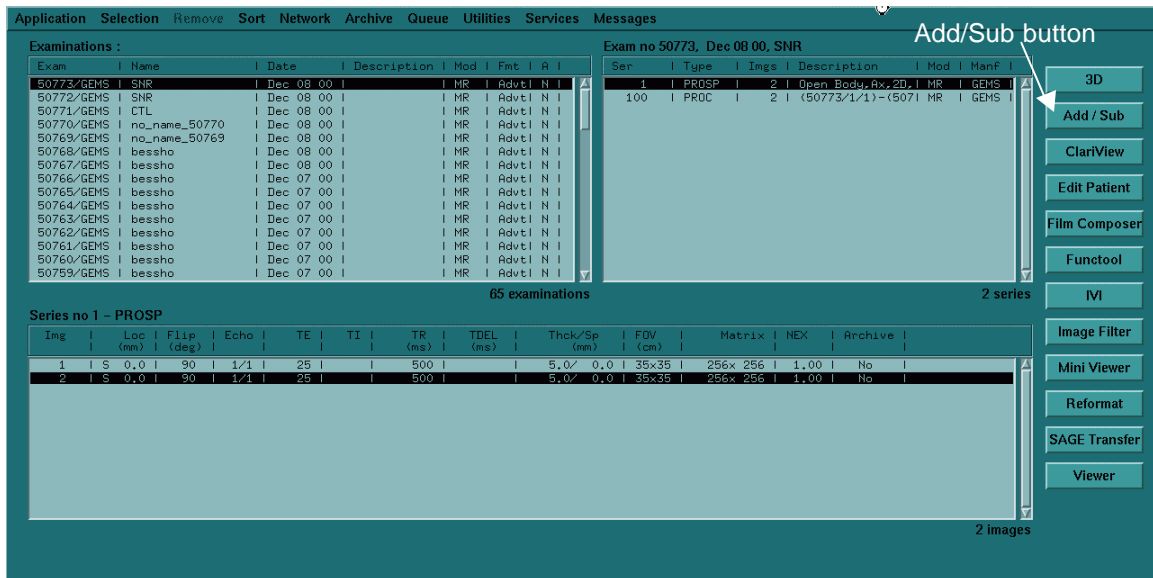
Application Selection Remove Sort Network Archive Queue Utilities Services Messages

Add/Sub button

Examinations :

| Exam | Name | Date | Description | Mod | Fmt | A |
|---|---|---|---|---|---|---|
| 50773/GEMS | SNR | Dec 08 00 | | MR | Advt | N |
| 50772/GEMS | SNR | Dec 08 00 | | MR | Advt | N |
| 50771/GEMS | CTL | Dec 08 00 | | MR | Advt | N |
| 50770/GEMS | no_name_50770 | Dec 08 00 | | MR | Advt | N |
| 50769/GEMS | no_name_50769 | Dec 08 00 | | MR | Advt | N |
| 50768/GEMS | bessho | Dec 08 00 | | MR | Advt | N |
| 50767/GEMS | bessho | Dec 08 00 | | MR | Advt | N |
| 50766/GEMS | bessho | Dec 07 00 | | MR | Advt | N |
| 50765/GEMS | bessho | Dec 07 00 | | MR | Advt | N |
| 50764/GEMS | bessho | Dec 07 00 | | MR | Advt | N |
| 50763/GEMS | bessho | Dec 07 00 | | MR | Advt | N |
| 50762/GEMS | bessho | Dec 07 00 | | MR | Advt | N |
| 50761/GEMS | bessho | Dec 07 00 | | MR | Advt | N |
| 50760/GEMS | bessho | Dec 07 00 | | MR | Advt | N |
| 50759/GEMS | bessho | Dec 07 00 | | MR | Advt | N |

65 examinations

Exam no 50773, Dec 08 00, SNR

| Ser | Type | Imgs | Description | Mod | Manf |
|---|---|---|---|---|---|
| 1 | PROSP | 2 | Open Body.Ax.2D. | MR | GEMS |
| 100 | PROC | 2 | (50773/1/1)-(507 | MR | GEMS |

2 series

3D
Add / Sub
ClariView
Edit Patient
Film Composer
Functool
IVI
Image Filter
Mini Viewer
Reformat
SAGE Transfer
Viewer

Series no 1 - PROSP

| Img | Loc (mm) | Flip (deg) | Echo | TE | TI | TR (ms) | TDEL (ms) | Thck/Sp (mm) | FOV (cm) | Matrix | NEX | Archive |
|---|---|---|---|---|---|---|---|---|---|---|---|---|
| 1 | S 0.0 | 90 | 1/1 | 25 | | 500 | | 5.0/ 0.0 | 35x35 | 256x 256 | 1.00 | No |
| 2 | S 0.0 | 90 | 1/1 | 25 | | 500 | | 5.0/ 0.0 | 35x35 | 256x 256 | 1.00 | No |

2 images